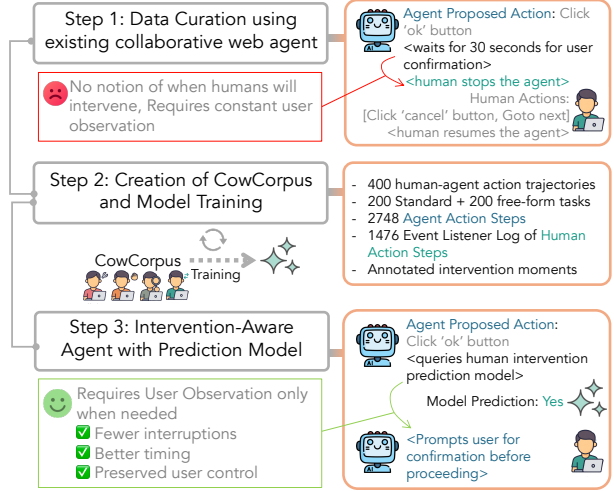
Step 1: Data Curation using existing collaborative web agent

No notion of when humans will intervene, Requires constant user observation

Agent Proposed Action: Click 'ok' button
<waits for 30 seconds for user confirmation>
<human stops the agent>
Human Actions:
[Click 'cancel' button, Goto next]
<human resumes the agent>

Step 2: Creation of CowCorpus and Model Training

CowCorpus
Training

- 400 human-agent action trajectories
- 200 Standard + 200 free-form tasks
- 2748 Agent Action Steps
- 1476 Event Listener Log of Human Action Steps
- Annotated intervention moments

Step 3: Intervention-Aware Agent with Prediction Model

Requires User Observation only when needed
✅ Fewer interruptions
✅ Better timing
✅ Preserved user control

Agent Proposed Action: Click 'ok' button
<queries human intervention prediction model>
Model Prediction: Yes
<Prompts user for confirmation before proceeding>